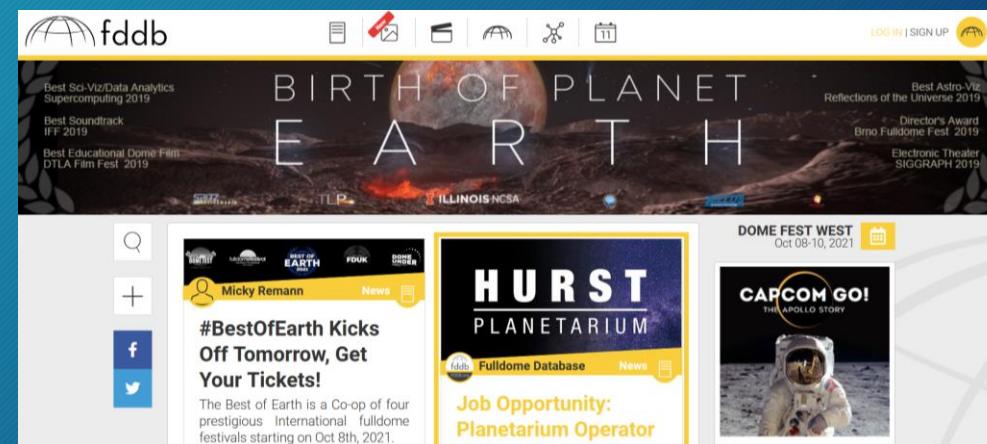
fddb

11

LOG IN | SIGN UP

Best Sci-Viz/Data Analytics Supercomputing 2019

Best Soundtrack IFF 2019

Best Educational Dome Film DTLA Film Fest 2019

BIRTH OF PLANET EARTH

Best Astro-Viz Reflections of the Universe 2019

Director's Award Brno Fulldome Fest 2019

Electronic Theater SIGGRAPH 2019

TLP

ILLINOIS NCSA

BEST OF EARTH

FDUK

DOME UNDER

Micky Remann

News

#BestOfEarth Kicks Off Tomorrow, Get Your Tickets!

The Best of Earth is a Co-op of four prestigious International fulldome festivals starting on Oct 8th, 2021.

HURST PLANETARIUM

fddb

Fulldome Database

News

Job Opportunity: Planetarium Operator

DOME FEST WEST
Oct 08-10, 2021

CAPCOM GO!
THE APOLLO STORY